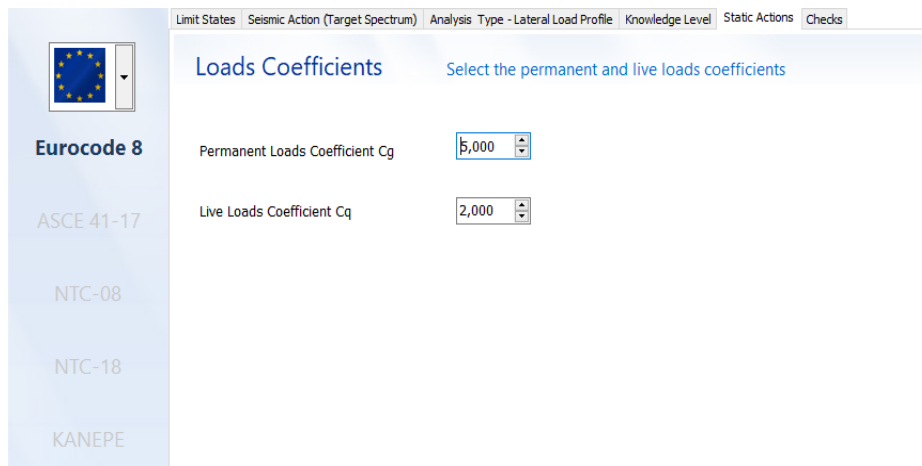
Limit States | Seismic Action (Target Spectrum) | Analysis Type - Lateral Load Profile | Knowledge Level | Static Actions | Checks

Eurocode 8

ASCE 41-17

NTC-08

NTC-18

KANEPE

Loads Coefficients

Select the permanent and live loads coefficients

Permanent Loads Coefficient Cg 5,000

Live Loads Coefficient Cq 2,000